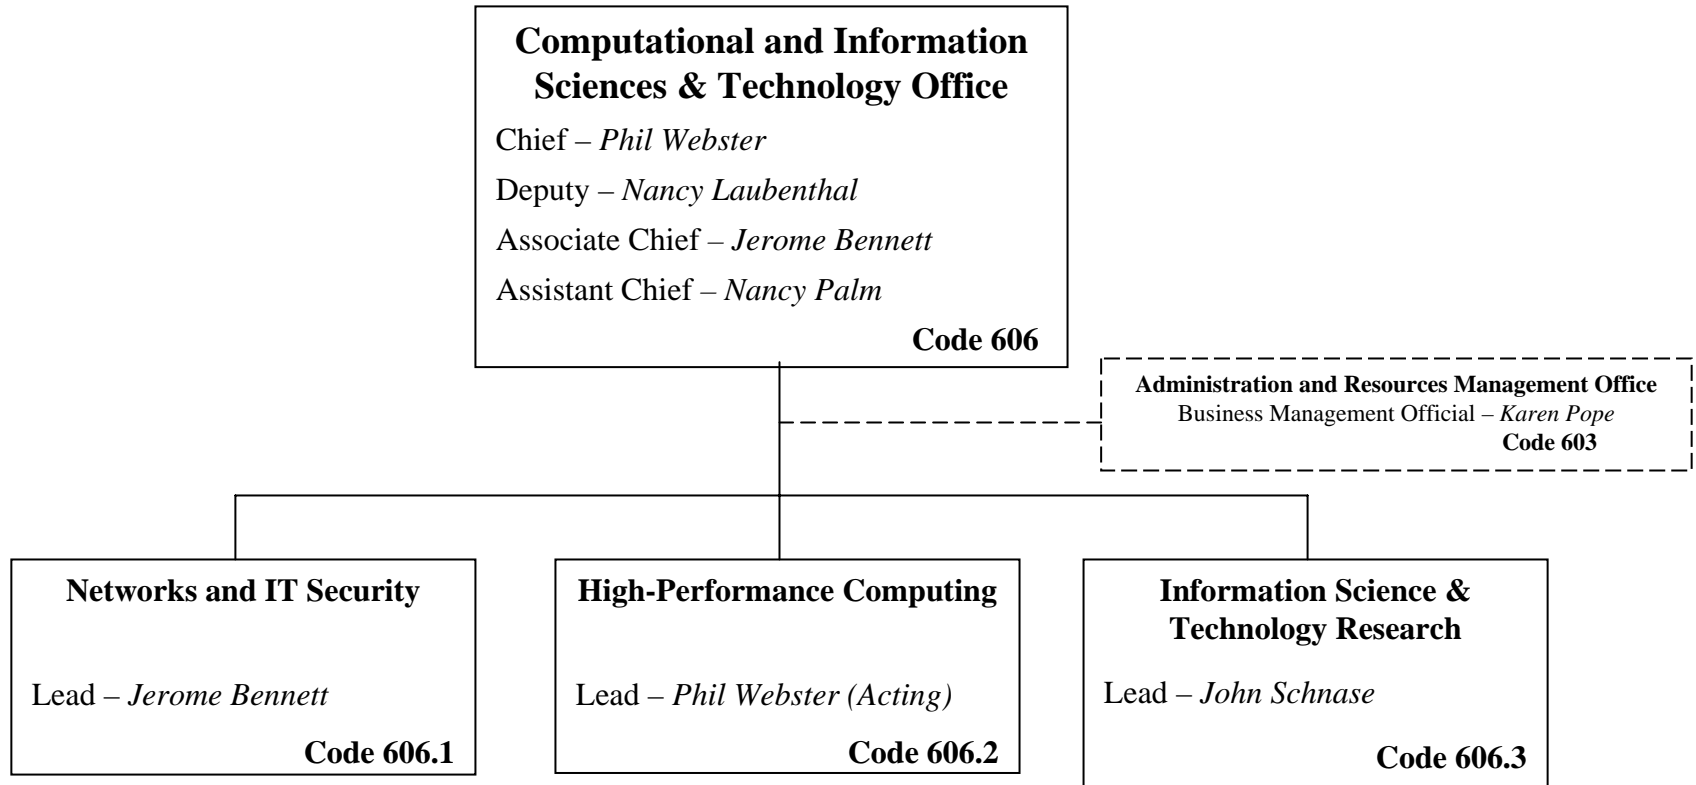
Computational and Information Sciences & Technology Office

Chief – Phil Webster

Deputy – Nancy Laubenthal

Associate Chief – Jerome Bennett

Assistant Chief – Nancy Palm

Code 606

Administration and Resources Management Office
Business Management Official – Karen Pope
Code 603

Networks and IT Security

Lead – Jerome Bennett

Code 606.1

High-Performance Computing

Lead – Phil Webster (Acting)

Code 606.2

Information Science & Technology Research

Lead – John Schnase

Code 606.3